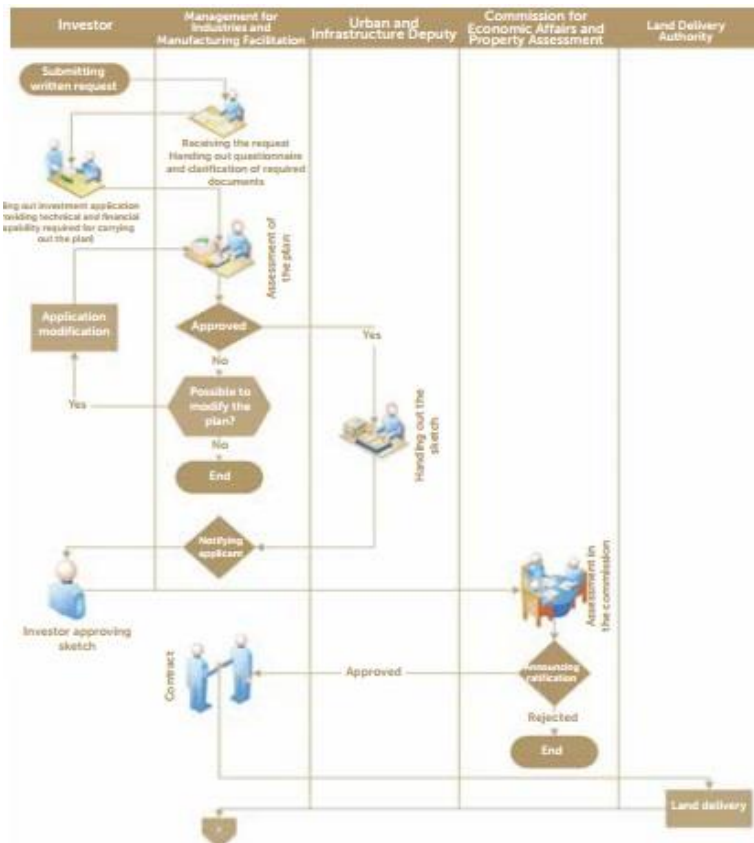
Investor

Management for Industries and Manufacturing Facilitation

Urban and Infrastructure Deputy

Commission for Economic Affairs and Property Assessment

Land Delivery Authority

Submitting written request

Receiving the request Handing out questionnaire and clarification of required documents

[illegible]ing out investment application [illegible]viding technical and financial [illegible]apability required for carrying out the plan

Assessment of the plan

Application modification

Approved

Yes

No

Possible to modify the plan?

Yes

No

End

Handing out the sketch

Notifying applicant

Assessment in the commission

Investor approving sketch

Contract

Approved

Announcing ratification

Rejected

End

Land delivery